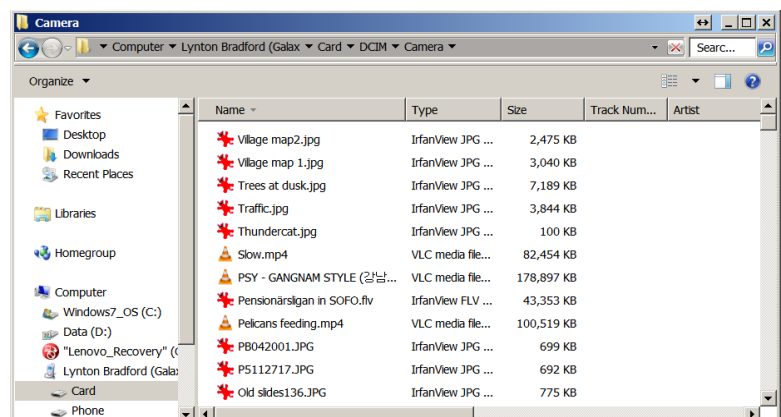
Camera

Computer ▸ Lynton Bradford (Galax ▸ Card ▸ DCIM ▸ Camera

Searc...

Organize ▾

Favorites
Desktop
Downloads
Recent Places

Libraries

Homegroup

Computer
Windows7_OS (C:)
Data (D:)
"Lenovo_Recovery" (
Lynton Bradford (Galax
Card
Phone

| Name | Type | Size | Track Num... | Artist |
|---|---|---|---|---|
| Village map2.jpg | IrfanView JPG ... | 2,475 KB | | |
| Village map 1.jpg | IrfanView JPG ... | 3,040 KB | | |
| Trees at dusk.jpg | IrfanView JPG ... | 7,189 KB | | |
| Traffic.jpg | IrfanView JPG ... | 3,844 KB | | |
| Thundercat.jpg | IrfanView JPG ... | 100 KB | | |
| Slow.mp4 | VLC media file... | 82,454 KB | | |
| PSY - GANGNAM STYLE (강남... | VLC media file... | 178,897 KB | | |
| Pensionärsligan in SOFO.flv | IrfanView FLV ... | 43,353 KB | | |
| Pelicans feeding.mp4 | VLC media file... | 100,519 KB | | |
| PB042001.JPG | IrfanView JPG ... | 699 KB | | |
| P5112717.JPG | IrfanView JPG ... | 692 KB | | |
| Old slides136.JPG | IrfanView JPG ... | 775 KB | | |